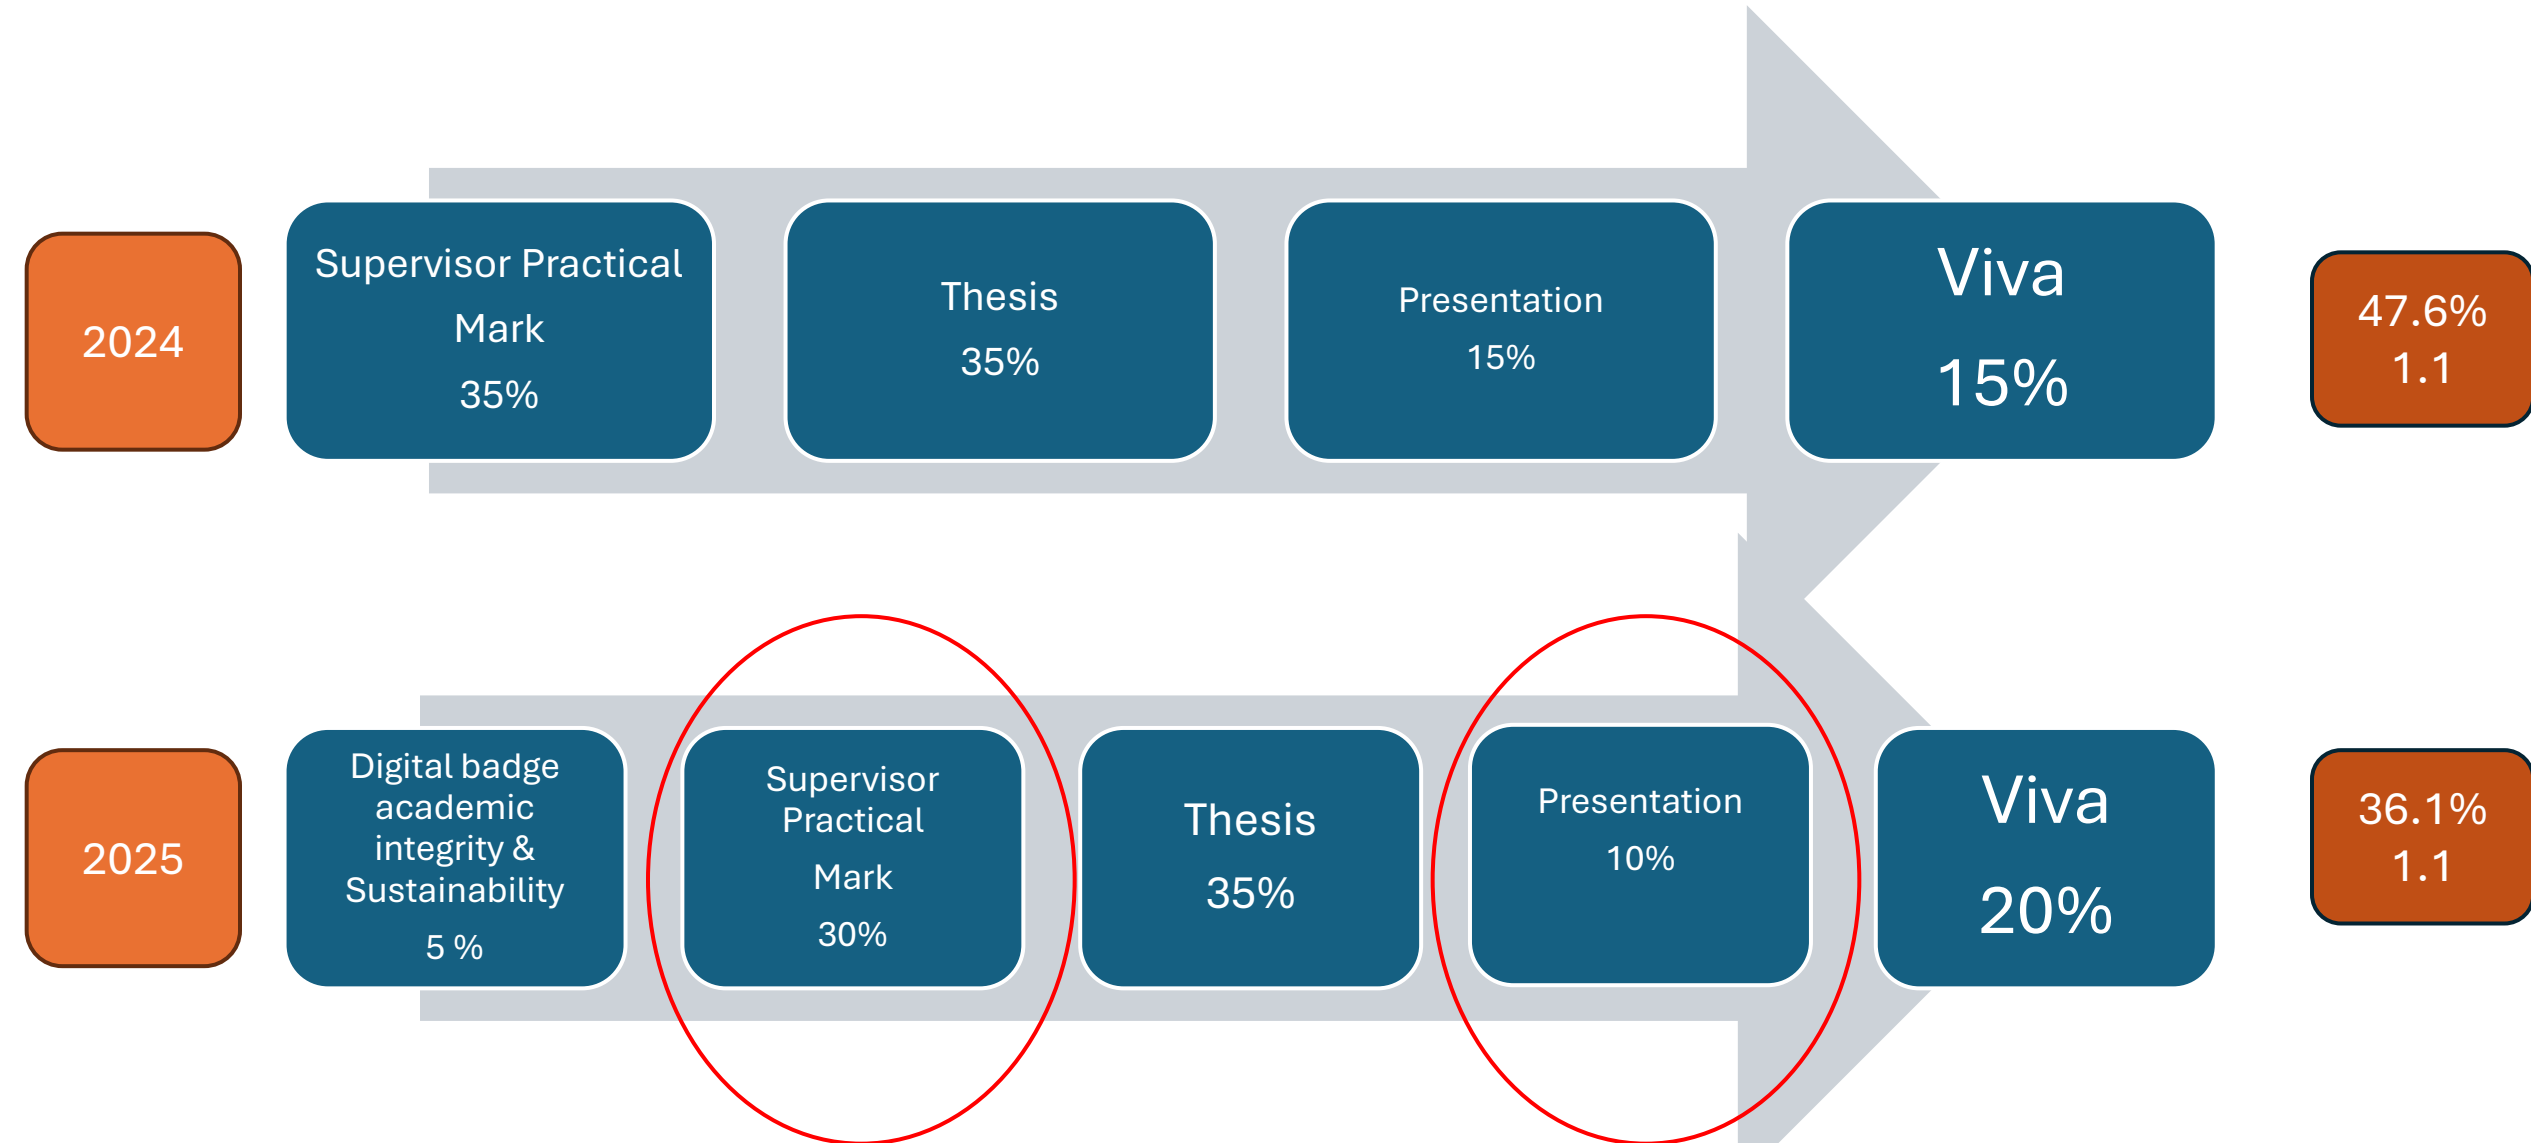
2024

Supervisor Practical Mark
35%

Thesis
35%

Presentation
15%

Viva
15%

47.6%
1.1

2025

Digital badge academic integrity & Sustainability
5 %

Supervisor Practical Mark
30%

Thesis
35%

Presentation
10%

Viva
20%

36.1%
1.1